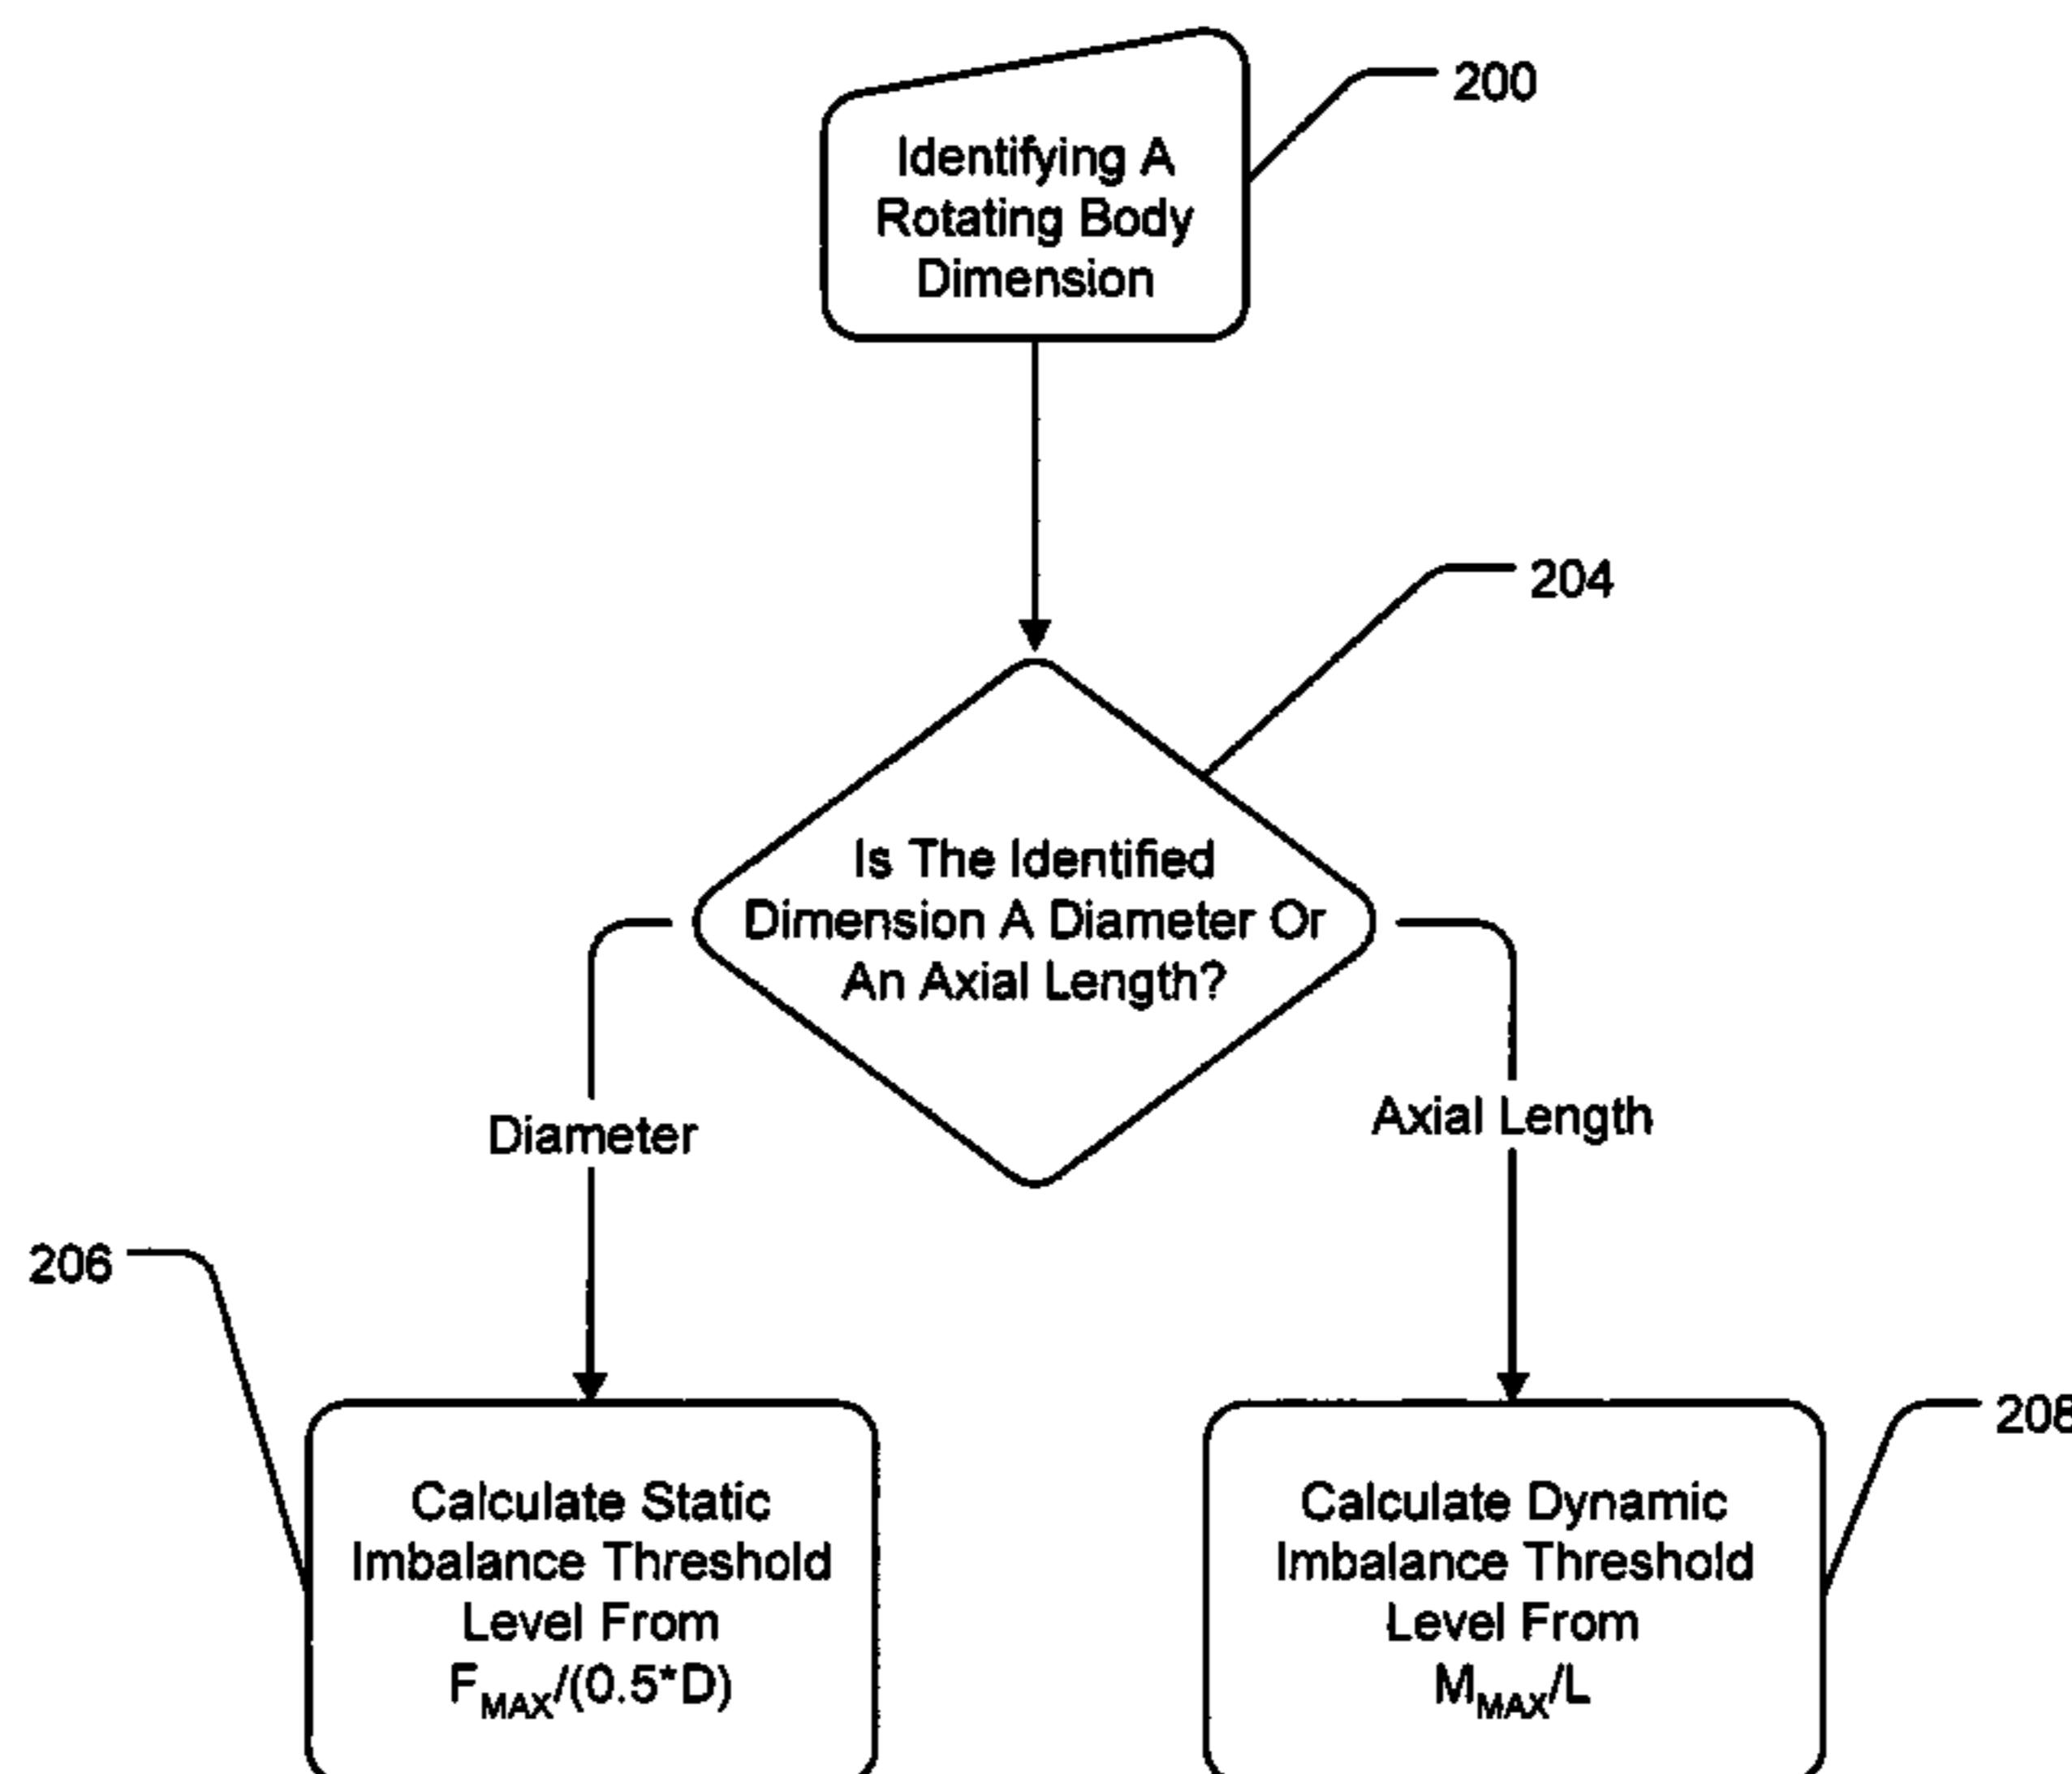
200

Identifying A Rotating Body Dimension

204

Is The Identified Dimension A Diameter Or An Axial Length?

Diameter

Axial Length

206

Calculate Static Imbalance Threshold Level From $F_{MAX}/(0.5*D)$

208

Calculate Dynamic Imbalance Threshold Level From $M_{MAX}/L$